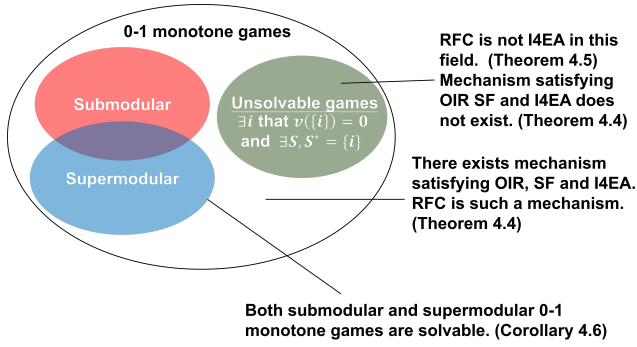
0-1 monotone games

Submodular

Supermodular

Unsolvable games
$\exists i$ that $v(\{i\}) = 0$
and $\exists S, S^* = \{i\}$

RFC is not I4EA in this field. (Theorem 4.5)
Mechanism satisfying OIR SF and I4EA does not exist. (Theorem 4.4)

There exists mechanism satisfying OIR, SF and I4EA. RFC is such a mechanism. (Theorem 4.4)

Both submodular and supermodular 0-1 monotone games are solvable. (Corollary 4.6)